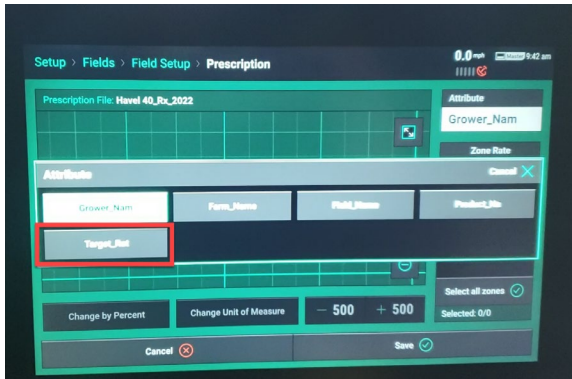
Setup > Fields > Field Setup > Prescription

0.0 mph 9:42 am

Prescription File: Havel 40_Rx_2022

Attribute

Grower_Nam

Zone Rate

Attribute

Cancel

Grower_Nam

Farm_Name

Field_Name

Product_Na

Target_Rat

Select all zones

Selected: 0/0

Change by Percent

Change Unit of Measure

− 500

+ 500

Cancel

Save